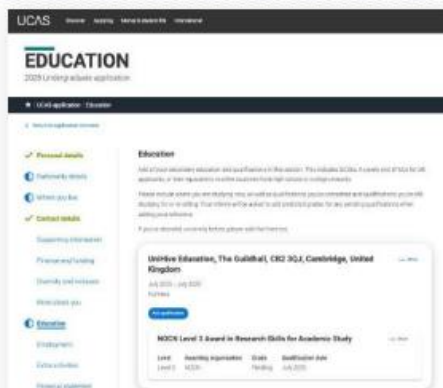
UCAS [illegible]

EDUCATION

2025 Undergraduate application

UCAS application · Education

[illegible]

Personal details

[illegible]

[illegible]

Contact details

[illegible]

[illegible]

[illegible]

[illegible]

Education

Employment

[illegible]

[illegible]

Education

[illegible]

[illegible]

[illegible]

UniHive Education, The Guildhall, CB2 3QJ, Cambridge, United Kingdom

July 2023 – July 2025

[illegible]

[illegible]

NOCN Level 3 Award in Research Skills for Academic Study

| Level | Awarding organisation | Grade | Qualification date |
|---|---|---|---|
| Level 3 | NOCN | Pending | July 2025 |